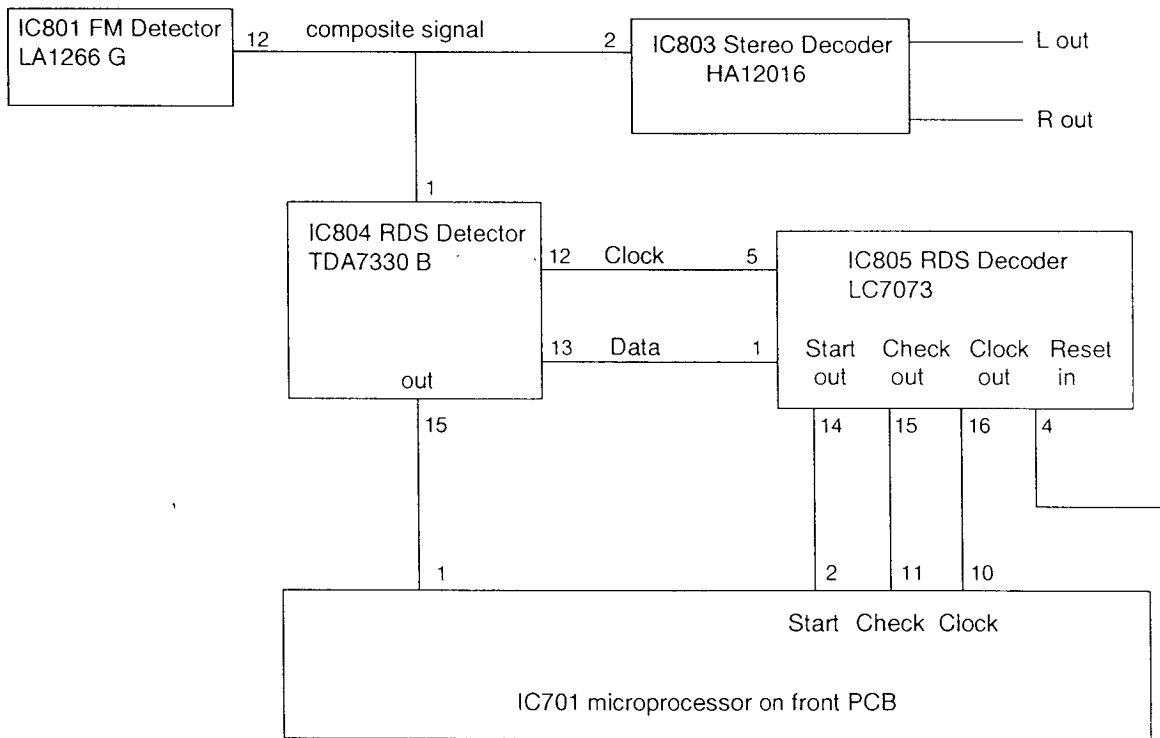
IC801 FM Detector
LA1266 G

12 composite signal 2

IC803 Stereo Decoder
HA12016

L out

R out

1

IC804 RDS Detector
TDA7330 B

12 Clock 5

13 Data 1

out

15

IC805 RDS Decoder
LC7073

Start out Check out Clock out Reset in

14 15 16 4

1 2 11 10

Start Check Clock

IC701 microprocessor on front PCB